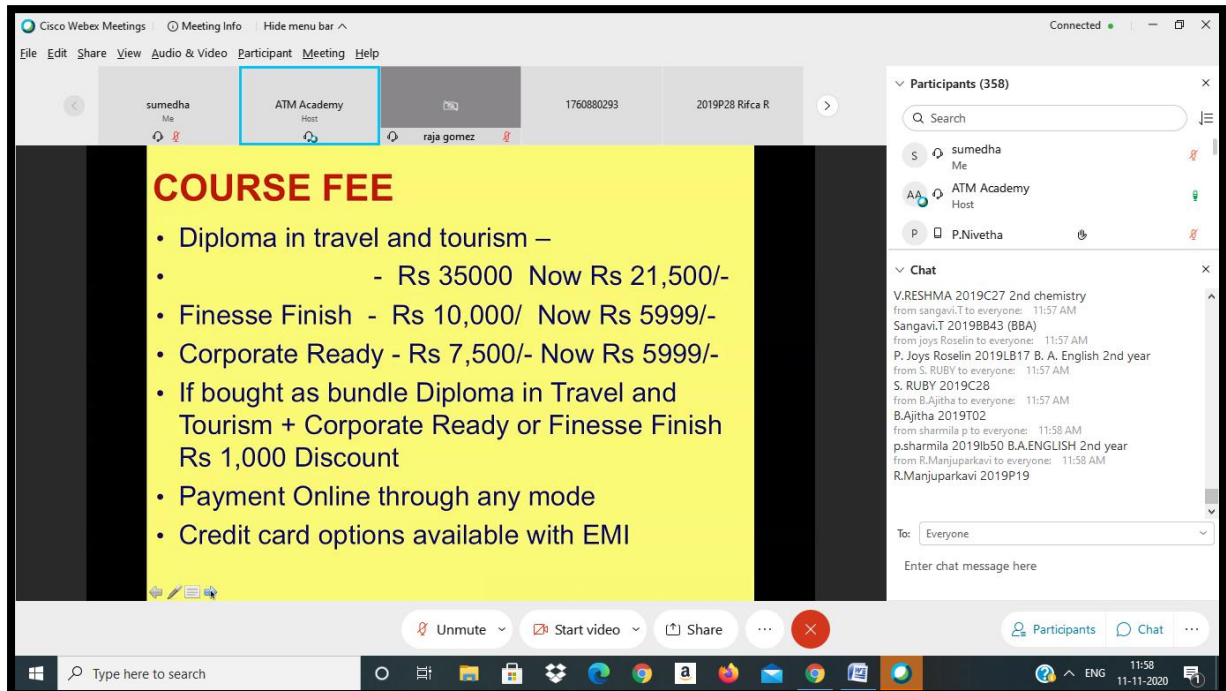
Cisco Webex Meetings   Meeting Info   Hide menu bar ^

Connected •

File  Edit  Share  View  Audio & Video  Participant  Meeting  Help

sumedha
Me

ATM Academy
Host

raja gomez

1760880293

2019P28 Rifca R

COURSE FEE

• Diploma in travel and tourism –
• - Rs 35000 Now Rs 21,500/-
• Finesse Finish - Rs 10,000/ Now Rs 5999/-
• Corporate Ready - Rs 7,500/- Now Rs 5999/-
• If bought as bundle Diploma in Travel and Tourism + Corporate Ready or Finesse Finish Rs 1,000 Discount
• Payment Online through any mode
• Credit card options available with EMI

Participants (358)

Search

S sumedha
Me

AA ATM Academy
Host

P P.Nivetha

Chat

V.RESHMA 2019C27 2nd chemistry
from sangavi.T to everyone: 11:57 AM
Sangavi.T 2019BB43 (BBA)
from joys Roselin to everyone: 11:57 AM
P. Joys Roselin 2019LB17 B. A. English 2nd year
from S. RUBY to everyone: 11:57 AM
S. RUBY 2019C28
from B.Ajitha to everyone: 11:57 AM
B.Ajitha 2019T02
from sharmila p to everyone: 11:58 AM
p.sharmila 2019lb50 B.A.ENGLISH 2nd year
from R.Manjuparkavi to everyone: 11:58 AM
R.Manjuparkavi 2019P19

To: Everyone

Enter chat message here

Unmute   Start video   Share   ...

Participants   Chat   ...

Type here to search

ENG   11:58   11-11-2020